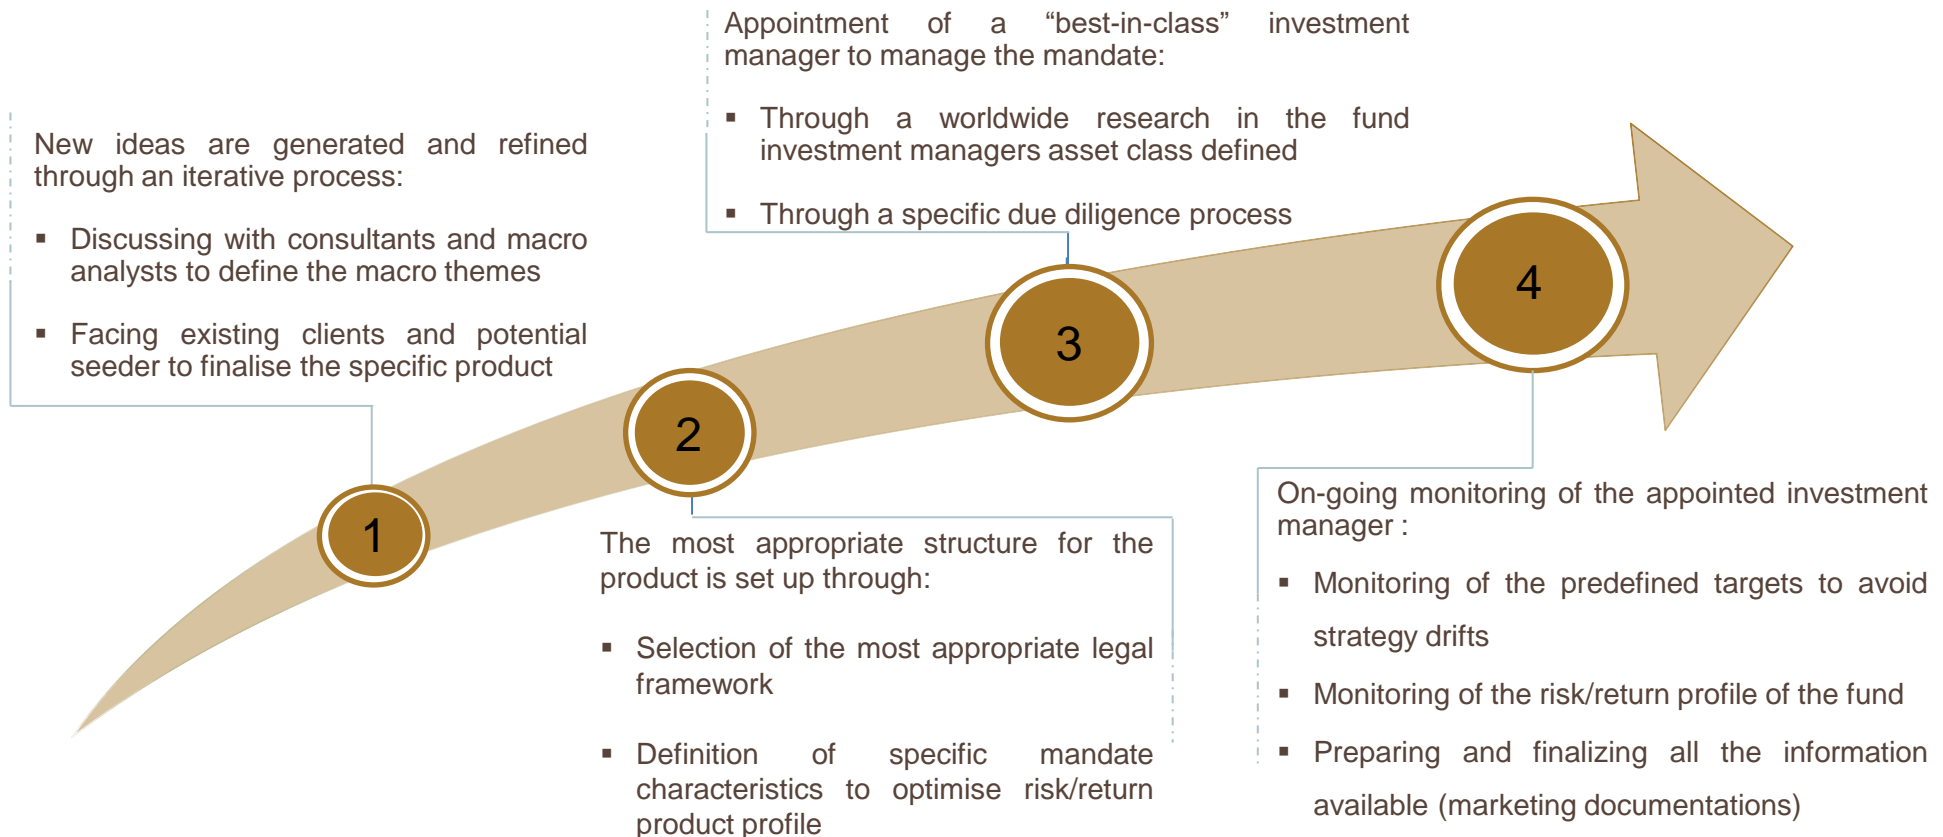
Appointment of a "best-in-class" investment manager to manage the mandate:

▪ Through a worldwide research in the fund investment managers asset class defined

▪ Through a specific due diligence process

New ideas are generated and refined through an iterative process:

▪ Discussing with consultants and macro analysts to define the macro themes

▪ Facing existing clients and potential seeder to finalise the specific product

4

3

2

1

The most appropriate structure for the product is set up through:

▪ Selection of the most appropriate legal framework

▪ Definition of specific mandate characteristics to optimise risk/return product profile

On-going monitoring of the appointed investment manager :

▪ Monitoring of the predefined targets to avoid strategy drifts

▪ Monitoring of the risk/return profile of the fund

▪ Preparing and finalizing all the information available (marketing documentations)